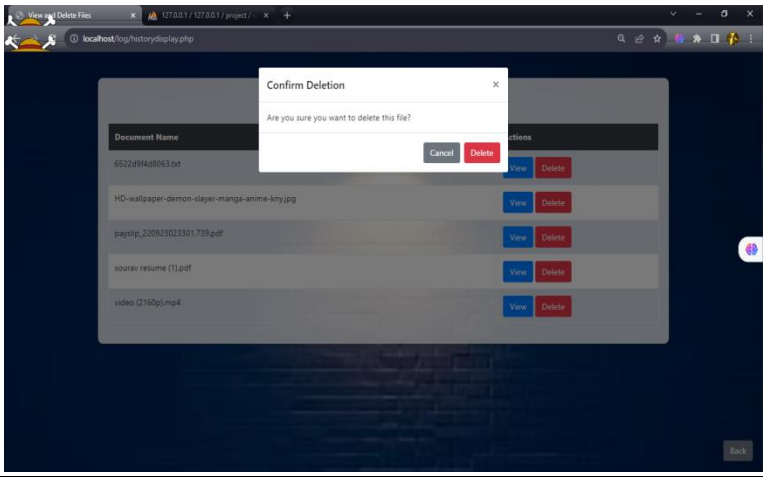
View and Delete Files ×
127.0.0.1 / 127.0.0.1 / project / ×
+

localhost/log/historydisplay.php

Confirm Deletion ×

Are you sure you want to delete this file?

Cancel Delete

| Document Name | Actions |
|---|---|
| 6522d9f4d8063.txt | View Delete |
| HD-wallpaper-demon-slayer-manga-anime-kny.jpg | View Delete |
| payslip_220923023301.739.pdf | View Delete |
| sourav resume (1).pdf | View Delete |
| video (2160p).mp4 | View Delete |

Back